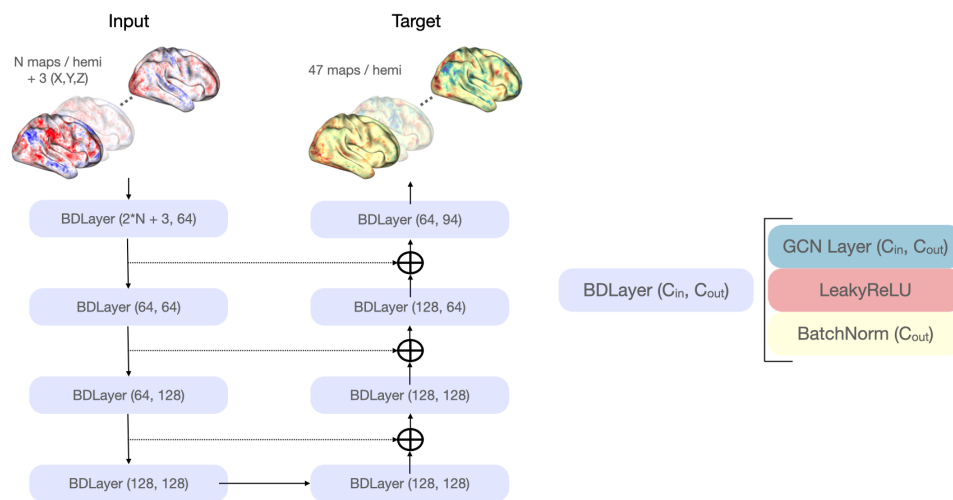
Input

Target

N maps / hemi + 3 (X,Y,Z)

47 maps / hemi

BDLayer (2*N + 3, 64)

BDLayer (64, 94)

BDLayer (64, 64)

BDLayer (128, 64)

BDLayer (64, 128)

BDLayer (128, 128)

BDLayer (128, 128)

BDLayer (128, 128)

BDLayer ($C_{in}$, $C_{out}$)

GCN Layer ($C_{in}$, $C_{out}$)

LeakyReLU

BatchNorm ($C_{out}$)